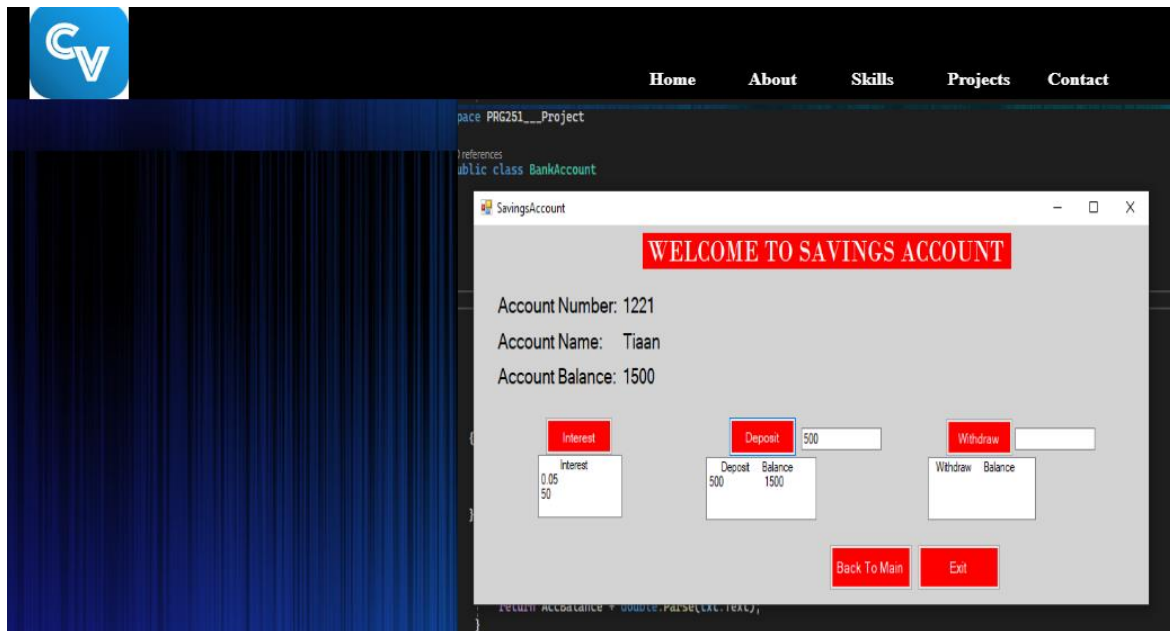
CV

Home About Skills Projects Contact

pace PRG251___Project

) references
ublic class BankAccount

SavingsAccount

WELCOME TO SAVINGS ACCOUNT

Account Number: 1221

Account Name: Tiaan

Account Balance: 1500

Interest

Interest
0.05
50

Deposit

500

Deposit Balance
500 1500

Withdraw

Withdraw Balance

Back To Main

Exit

return AccBalance + double.Parse(txt.Text);
}